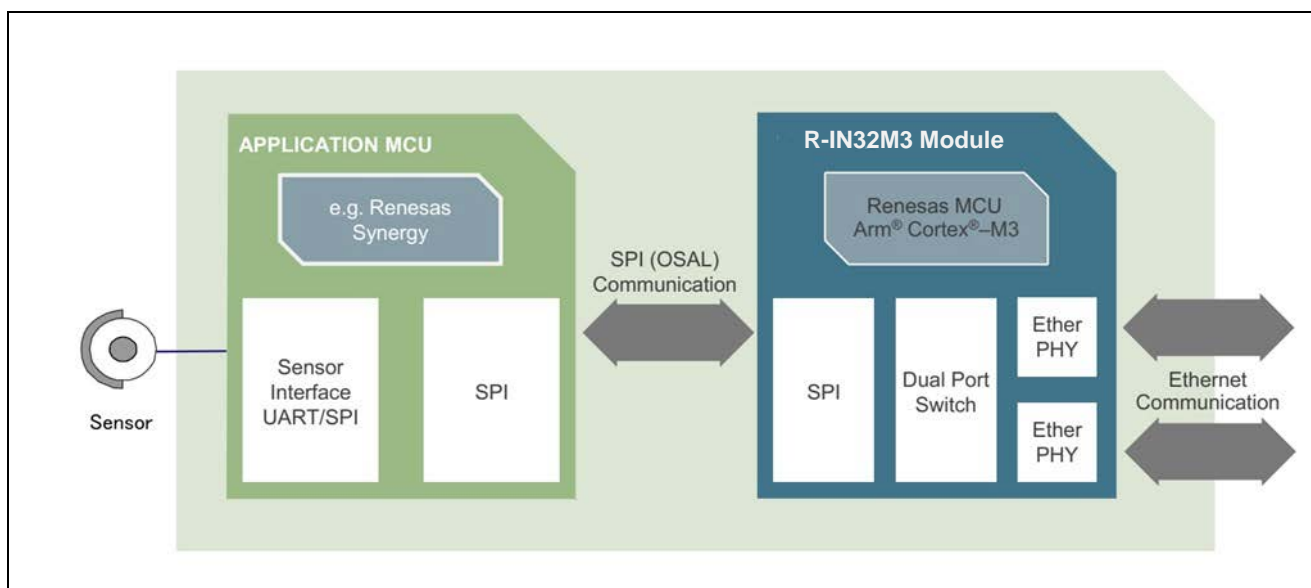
APPLICATION MCU

e.g. Renesas Synergy

Sensor

Sensor Interface UART/SPI

SPI

SPI (OSAL) Communication

R-IN32M3 Module

Renesas MCU Arm® Cortex®–M3

SPI

Dual Port Switch

Ether PHY

Ether PHY

Ethernet Communication